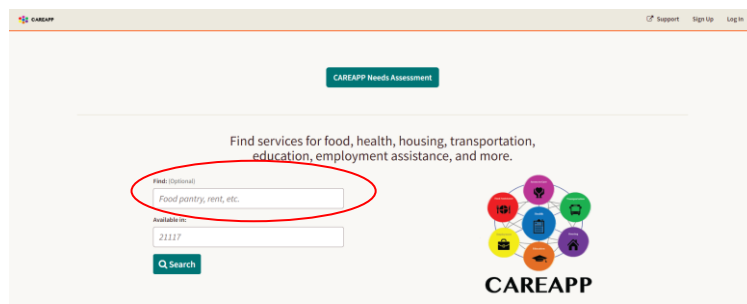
CAREAPP

Support Sign Up Log In

CAREAPP Needs Assessment

Find services for food, health, housing, transportation, education, employment assistance, and more.

Find: (Optional)

Food pantry, rent, etc.

Available in:

21117

Search

CAREAPP